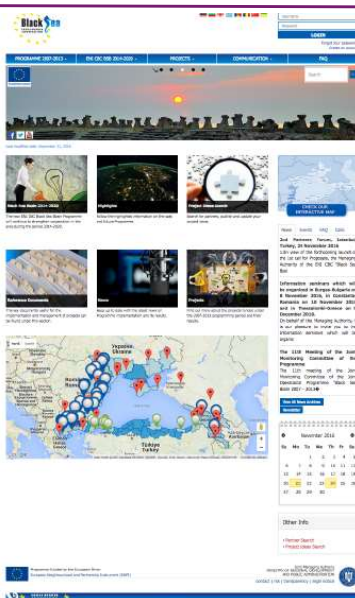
Black Sea

LOGIN

PROGRAMME 2007-2013 | ENI CBC BSB 2014-2020 | PROJECTS | COMMUNICATION | FAQ

Search

Black Sea Basin 2014-2020

Highlights

Project Ideas Search

Reference Documents

News

Projects

CHECK OUR INTERACTIVE MAP

News | Events | FAQ

Ukraine

Türkiye Turkey

November 2016

| Su | Mo | Tu | We | Th | Fr | Sa |
|---|---|---|---|---|---|---|
| | | 1 | 2 | 3 | 4 | 5 |
| 6 | 7 | 8 | 9 | 10 | 11 | 12 |
| 13 | 14 | 15 | 16 | 17 | 18 | 19 |
| 20 | 21 | 22 | 23 | 24 | 25 | 26 |
| 27 | 28 | 29 | 30 | | | |

Other Info

European Neighbourhood and Partnership Instrument (ENPI)